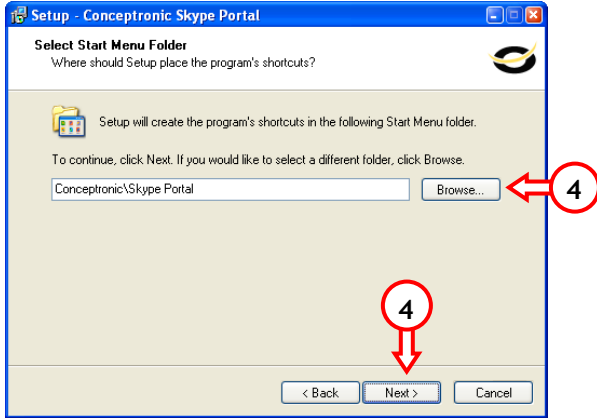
Setup - Conceptronic Skype Portal

Select Start Menu Folder
Where should Setup place the program's shortcuts?

Setup will create the program's shortcuts in the following Start Menu folder.

To continue, click Next. If you would like to select a different folder, click Browse.

Conceptronic\Skype Portal

Browse...

4

4

< Back

Next >

Cancel